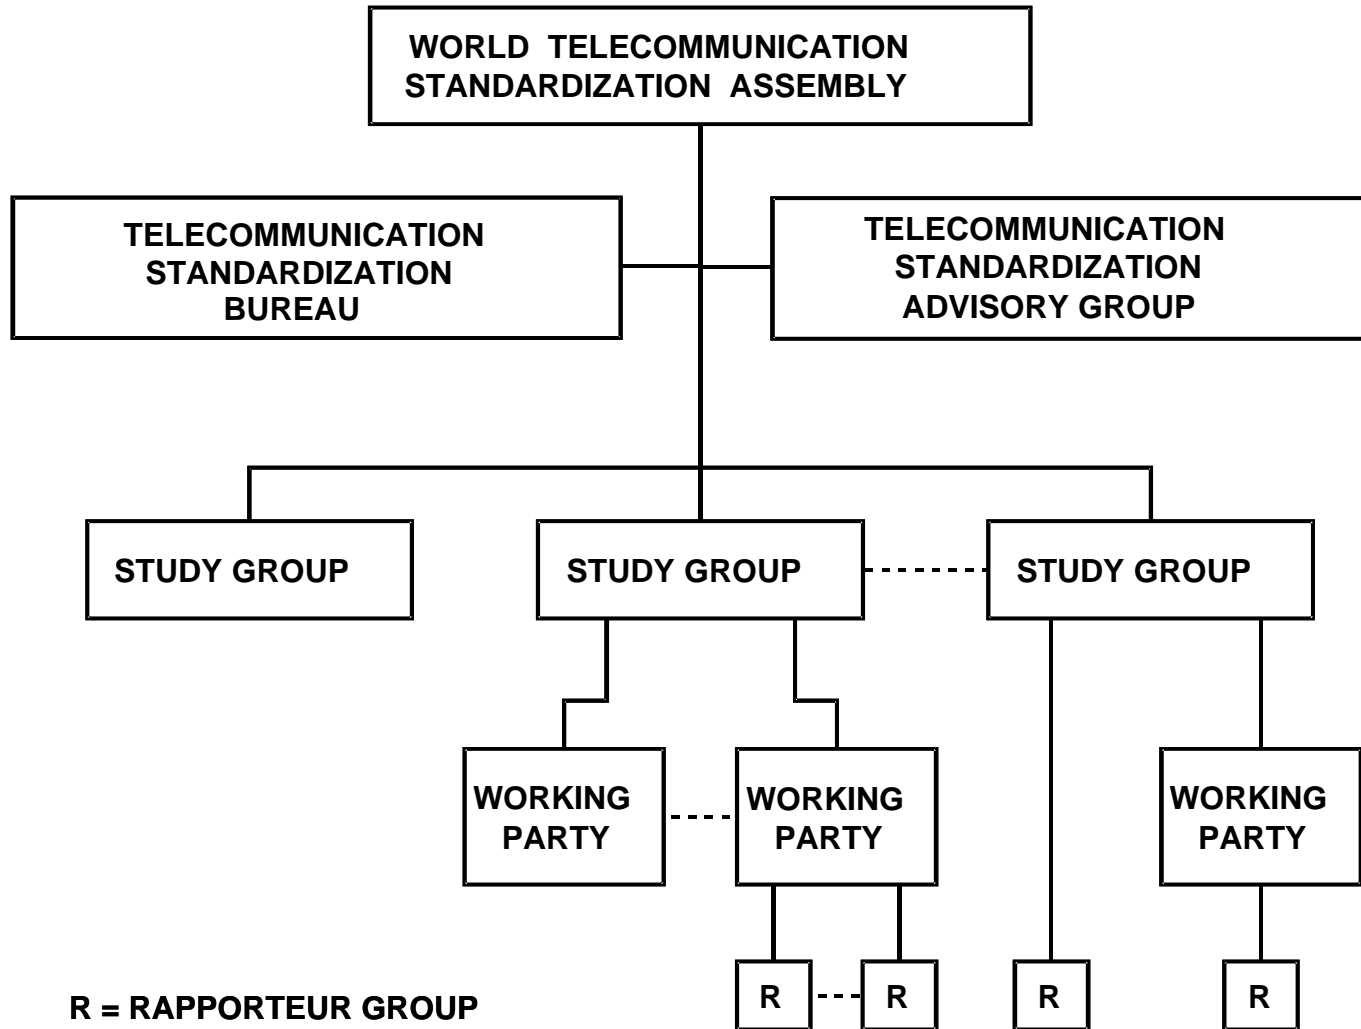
WORLD TELECOMMUNICATION STANDARDIZATION ASSEMBLY

TELECOMMUNICATION STANDARDIZATION BUREAU

TELECOMMUNICATION STANDARDIZATION ADVISORY GROUP

STUDY GROUP

STUDY GROUP

STUDY GROUP

WORKING PARTY

WORKING PARTY

WORKING PARTY

R

R

R

R

R = RAPPORTEUR GROUP